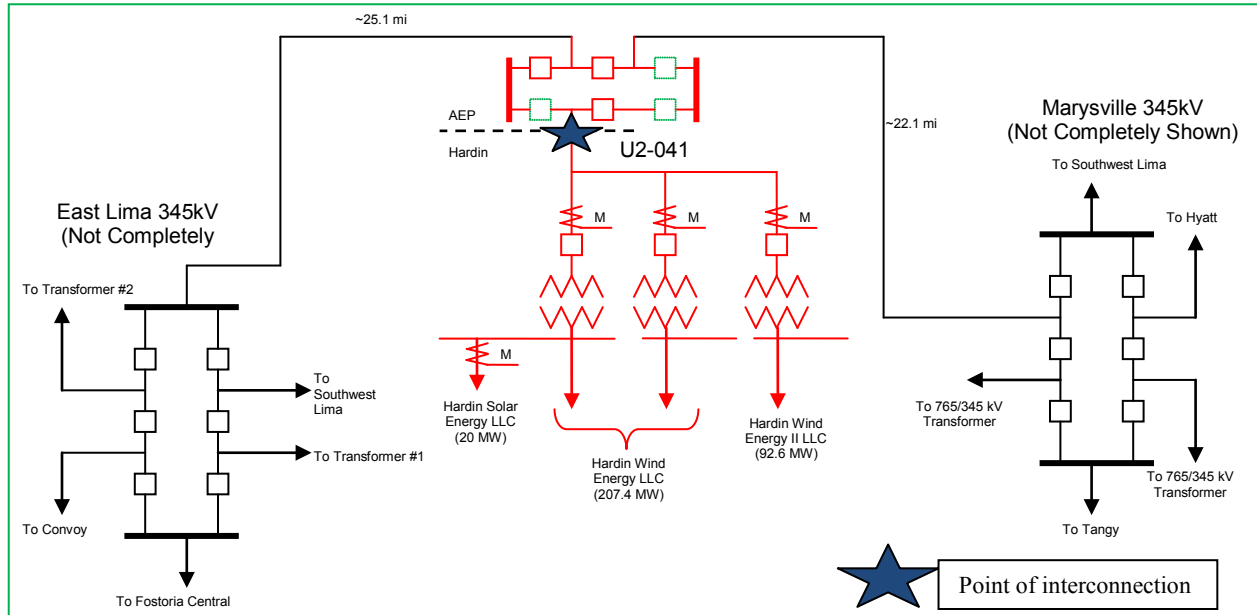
~25.1 mi

AEP

Hardin

U2-041

~22.1 mi

Marysville 345kV (Not Completely Shown)

To Southwest Lima

To Hyatt

East Lima 345kV (Not Completely

M

M

M

To Transformer #2

M

To Southwest Lima

To Transformer #1

To Convoy

To Fostoria Central

Hardin Solar Energy LLC (20 MW)

Hardin Wind Energy LLC (207.4 MW)

Hardin Wind Energy II LLC (92.6 MW)

To 765/345 kV Transformer

To 765/345 kV Transformer

To Tangy

Point of interconnection